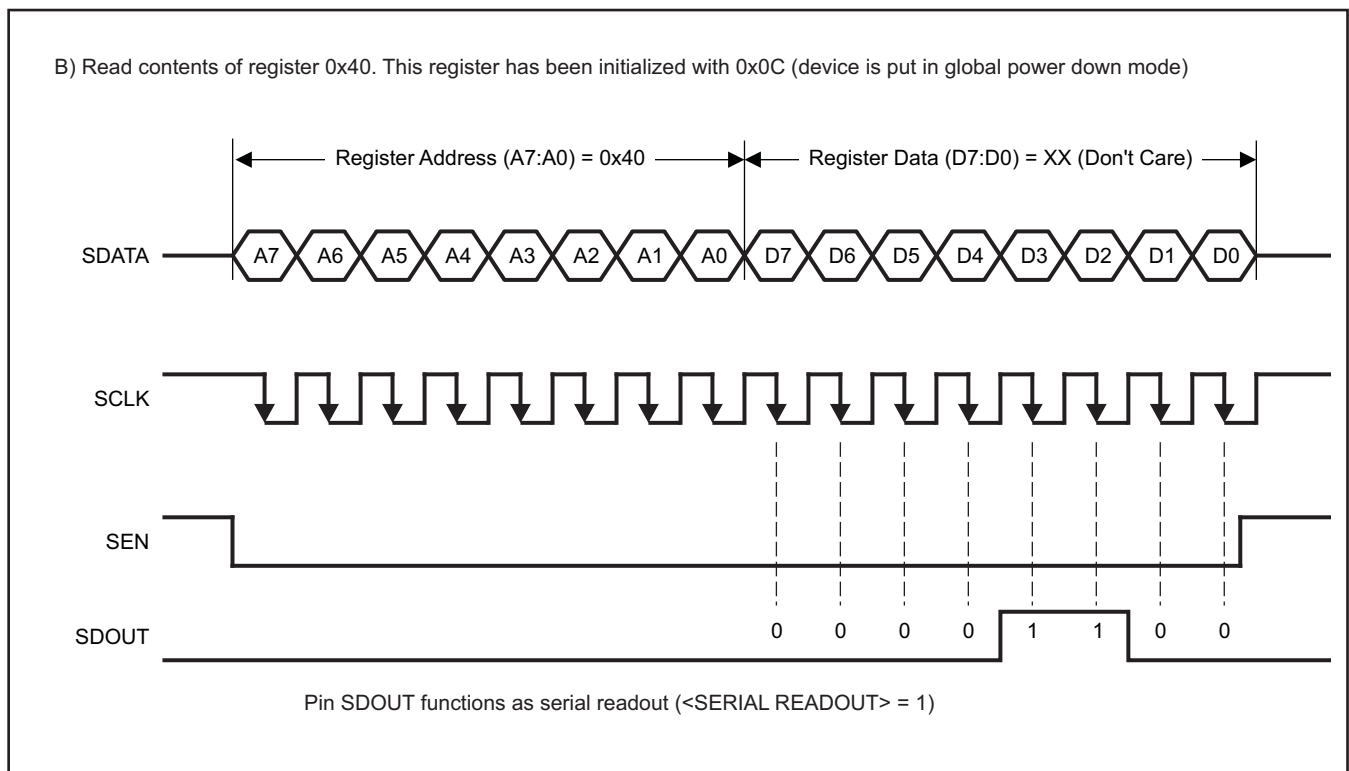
B) Read contents of register 0x40. This register has been initialized with 0x0C (device is put in global power down mode)

Register Address (A7:A0) = 0x40

Register Data (D7:D0) = XX (Don't Care)

SDATA

A7 A6 A5 A4 A3 A2 A1 A0 D7 D6 D5 D4 D3 D2 D1 D0

SCLK

SEN

SDOUT

0 0 0 0 1 1 0 0

Pin SDOUT functions as serial readout (<SERIAL READOUT> = 1)